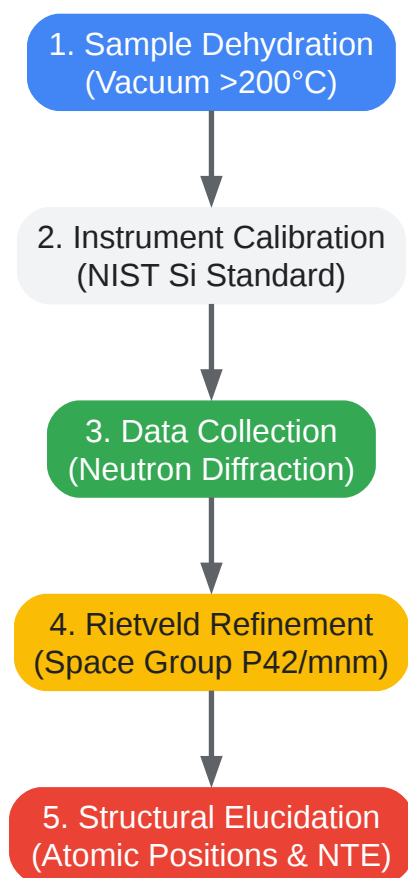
1. Sample Dehydration
(Vacuum >200°C)

2. Instrument Calibration
(NIST Si Standard)

3. Data Collection
(Neutron Diffraction)

4. Rietveld Refinement
(Space Group P42/mnm)

5. Structural Elucidation
(Atomic Positions & NTE)